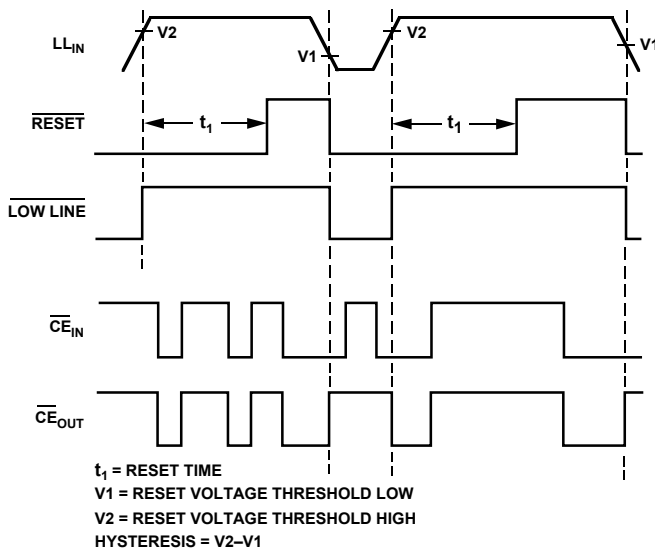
$LL_{IN}$

V2

V1

V2

V1

$\overline{RESET}$

$t_1$

$t_1$

$\overline{LOW\ LINE}$

$\overline{CE}_{IN}$

$\overline{CE}_{OUT}$

$t_1$ = RESET TIME
V1 = RESET VOLTAGE THRESHOLD LOW
V2 = RESET VOLTAGE THRESHOLD HIGH
HYSTERESIS = V2–V1